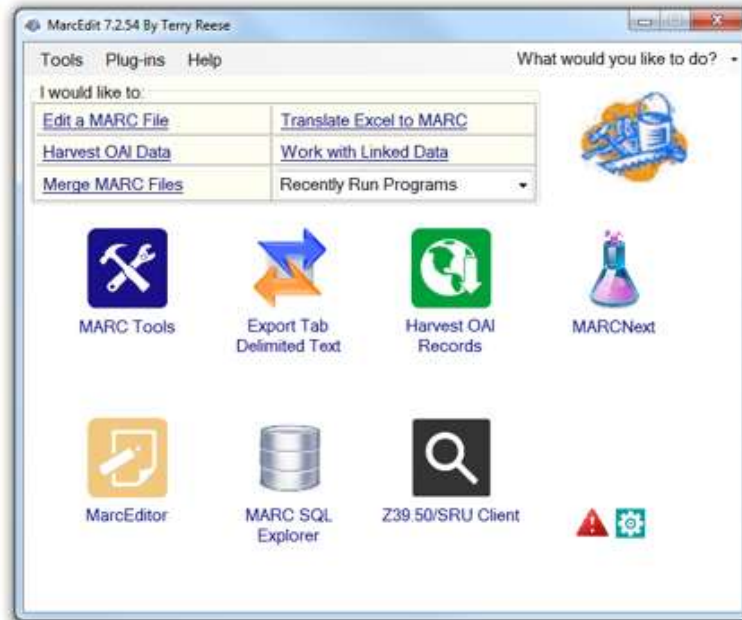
MarcEdit 7.2.54 By Terry Reese

Tools Plug-ins Help

What would you like to do?

I would like to:

| | |
|---|---|
| Edit a MARC File | Translate Excel to MARC |
| Harvest OAI Data | Work with Linked Data |
| Merge MARC Files | Recently Run Programs |

MARC Tools

Export Tab Delimited Text

Harvest OAI Records

MARCNext

MarcEditor

MARC SQL Explorer

Z39.50/SRU Client